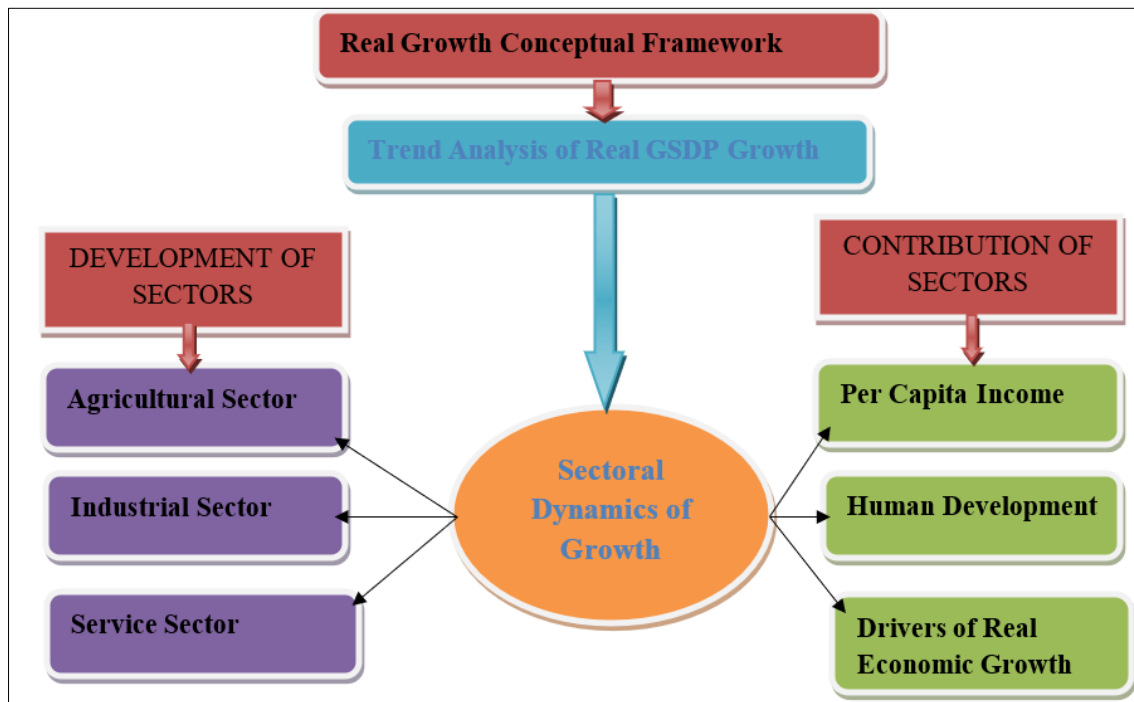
Real Growth Conceptual Framework

Trend Analysis of Real GSDP Growth

DEVELOPMENT OF SECTORS

CONTRIBUTION OF SECTORS

Agricultural Sector

Industrial Sector

Service Sector

Sectoral Dynamics of Growth

Per Capita Income

Human Development

Drivers of Real Economic Growth